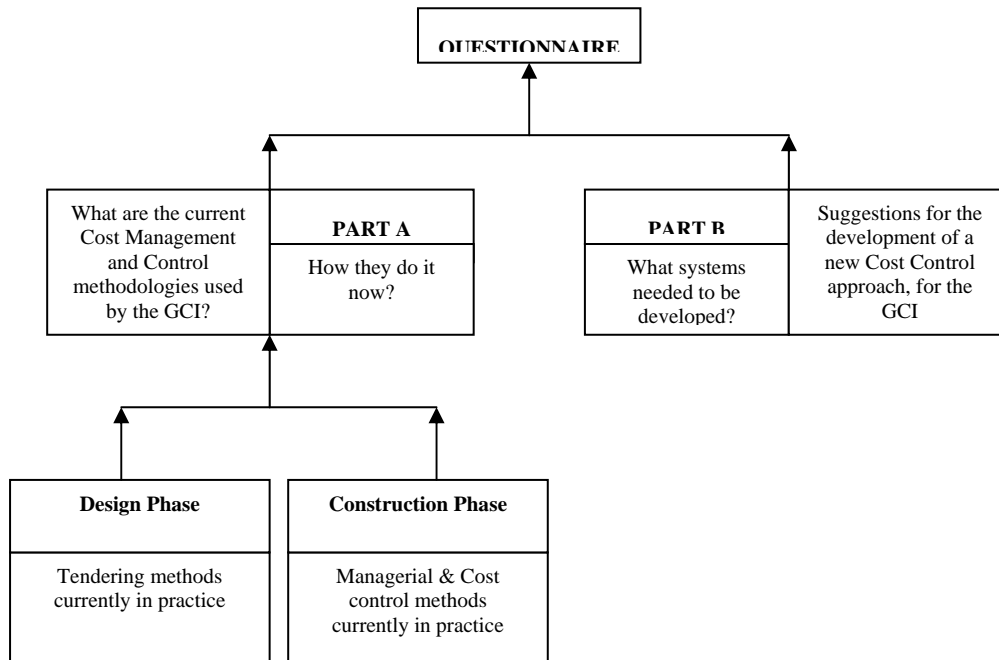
QUESTIONNAIRE

What are the current Cost Management and Control methodologies used by the GCI?

PART A

How they do it now?

PART B

What systems needed to be developed?

Suggestions for the development of a new Cost Control approach, for the GCI

Design Phase

Tendering methods currently in practice

Construction Phase

Managerial & Cost control methods currently in practice